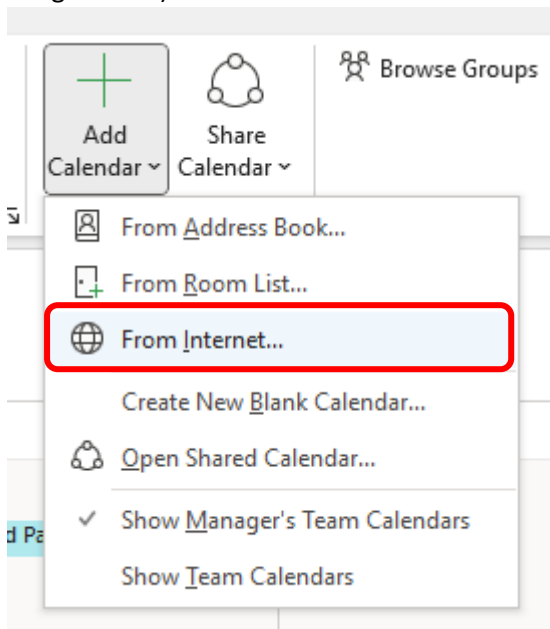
Add Calendar

Share Calendar

Browse Groups

From Address Book...

From Room List...

From Internet...

Create New Blank Calendar...

Open Shared Calendar...

Show Manager's Team Calendars

Show Team Calendars

d Pa